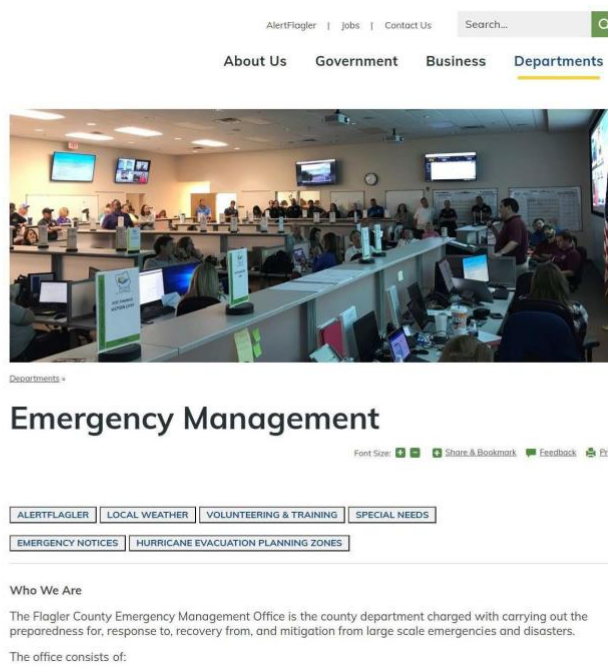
AlertFlagler | Jobs | Contact Us

Search...

About Us Government Business Departments

Departments »

Emergency Management

Font Size: + - Share & Bookmark Feedback Pr

ALERTFLAGLER LOCAL WEATHER VOLUNTEERING & TRAINING SPECIAL NEEDS

EMERGENCY NOTICES HURRICANE EVACUATION PLANNING ZONES

Who We Are

The Flagler County Emergency Management Office is the county department charged with carrying out the preparedness for, response to, recovery from, and mitigation from large scale emergencies and disasters.

The office consists of: